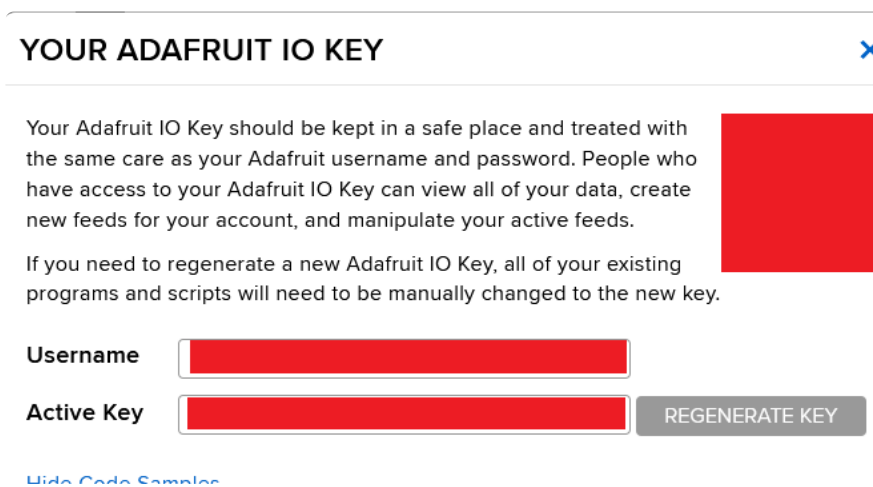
YOUR ADAFRUIT IO KEY

×

Your Adafruit IO Key should be kept in a safe place and treated with the same care as your Adafruit username and password. People who have access to your Adafruit IO Key can view all of your data, create new feeds for your account, and manipulate your active feeds.

If you need to regenerate a new Adafruit IO Key, all of your existing programs and scripts will need to be manually changed to the new key.

Username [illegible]

Active Key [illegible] REGENERATE KEY

Hide Code Samples